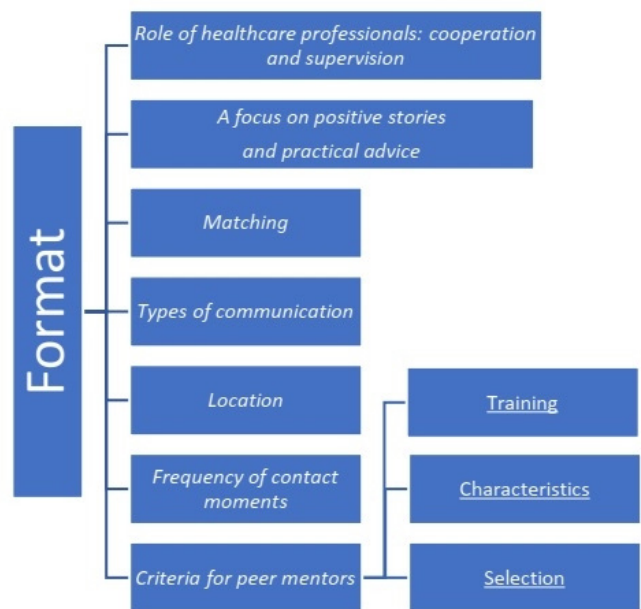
Format

Role of healthcare professionals: cooperation and supervision

A focus on positive stories and practical advice

Matching

Types of communication

Location

Frequency of contact moments

Criteria for peer mentors

Training

Characteristics

Selection